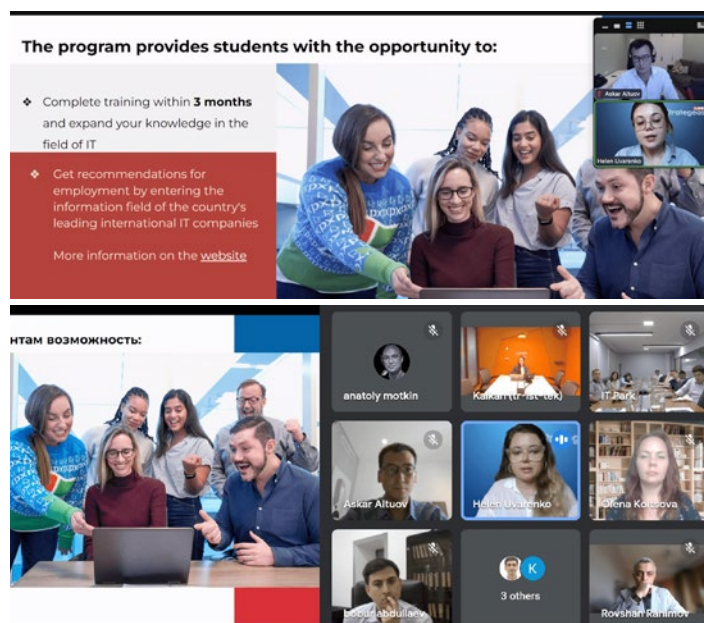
The program provides students with the opportunity to:

❖ Complete training within **3 months** and expand your knowledge in the field of IT

❖ Get recommendations for employment by entering the information field of the country's leading international IT companies

More information on the website

Askar Altuov

Helen Uvarenko

нтам возможность:

anatoly motkin

Kalkan (tr-ist-tek)

IT Park

Askar Altuov

Helen Uvarenko

Olena Kotsova

Bobur Abdullaev

3 others

Rovshan Rahimov